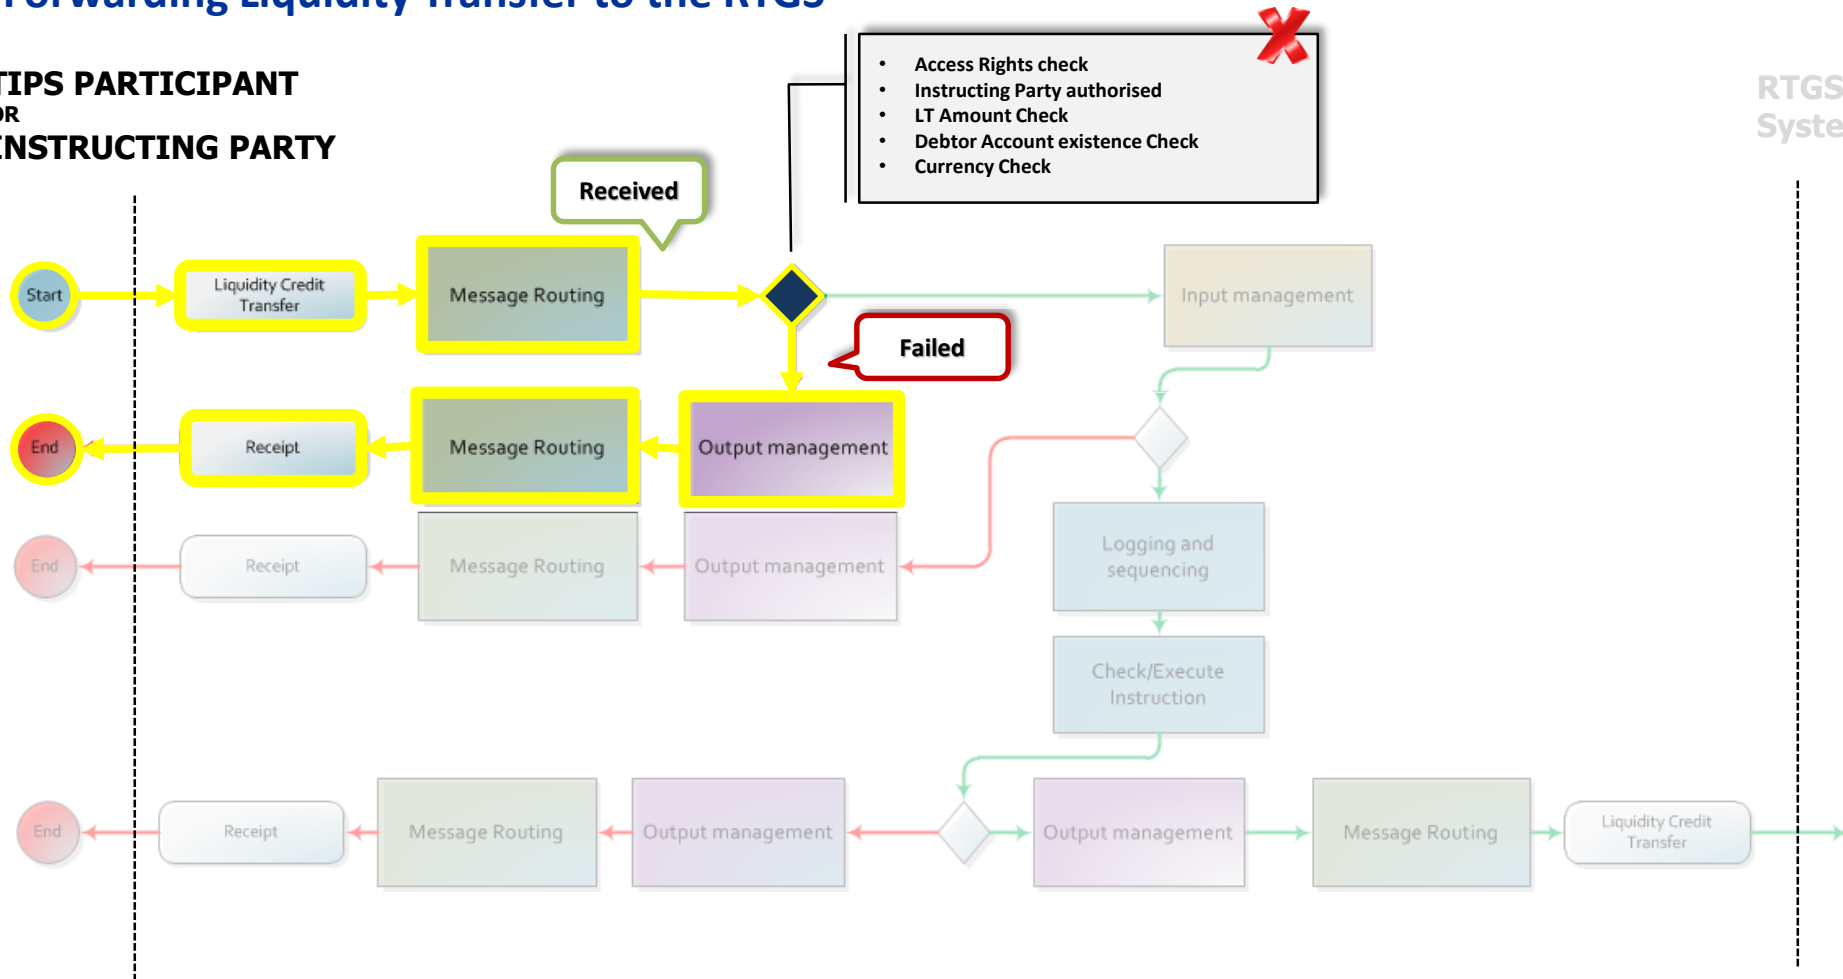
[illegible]orwarding Liquidity Transfer to the RTGS

TIPS PARTICIPANT
OR
INSTRUCTING PARTY

RTGS
Syste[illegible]

- Access Rights check
- Instructing Party authorised
- LT Amount Check
- Debtor Account existence Check
- Currency Check

Received

Start

Liquidity Credit Transfer

Message Routing

Input management

Failed

End

Receipt

Message Routing

Output management

End

Receipt

Message Routing

Output management

Logging and sequencing

Check/Execute Instruction

End

Receipt

Message Routing

Output management

Output management

Message Routing

Liquidity Credit Transfer